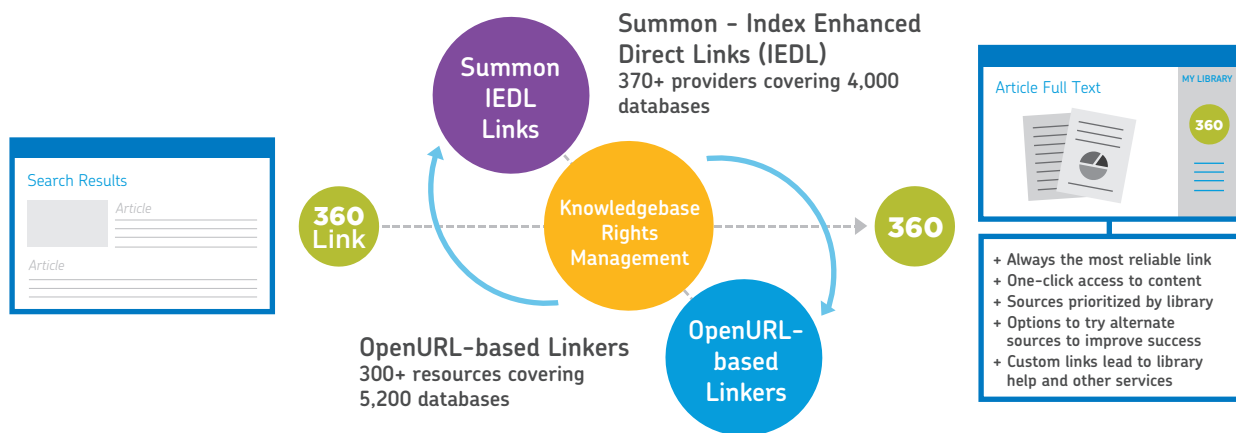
Search Results

Article

Article

360 Link

Summon IEDL Links

Summon - Index Enhanced Direct Links (IEDL)
370+ providers covering 4,000 databases

Knowledgebase Rights Management

OpenURL-based Linkers

OpenURL-based Linkers
300+ resources covering 5,200 databases

360

Article Full Text

MY LIBRARY

360

+ Always the most reliable link
+ One-click access to content
+ Sources prioritized by library
+ Options to try alternate sources to improve success
+ Custom links lead to library help and other services